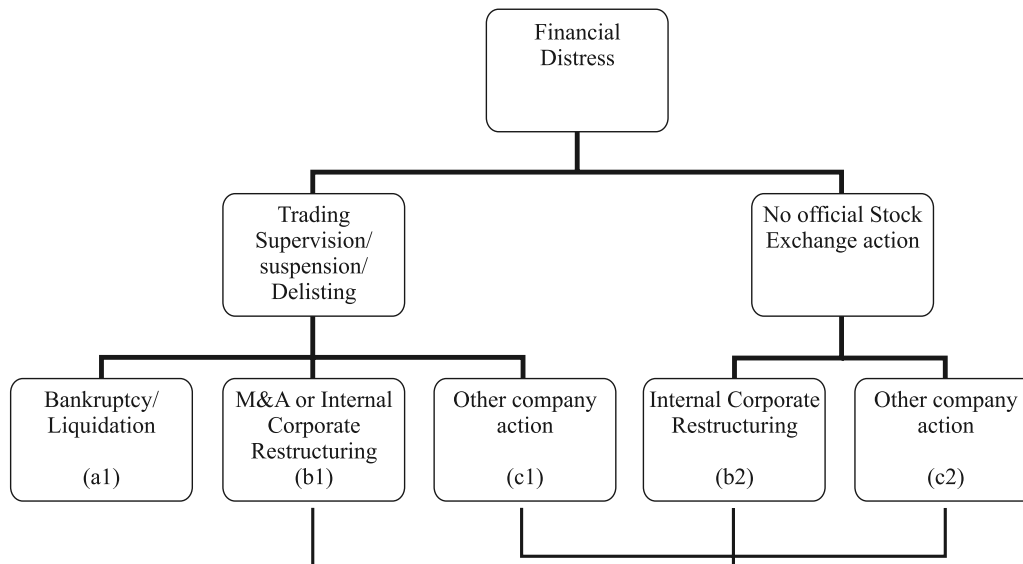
Financial Distress

Trading Supervision/ suspension/ Delisting

No official Stock Exchange action

Bankruptcy/ Liquidation

(a1)

M&A or Internal Corporate Restructuring

(b1)

Other company action

(c1)

Internal Corporate Restructuring

(b2)

Other company action

(c2)